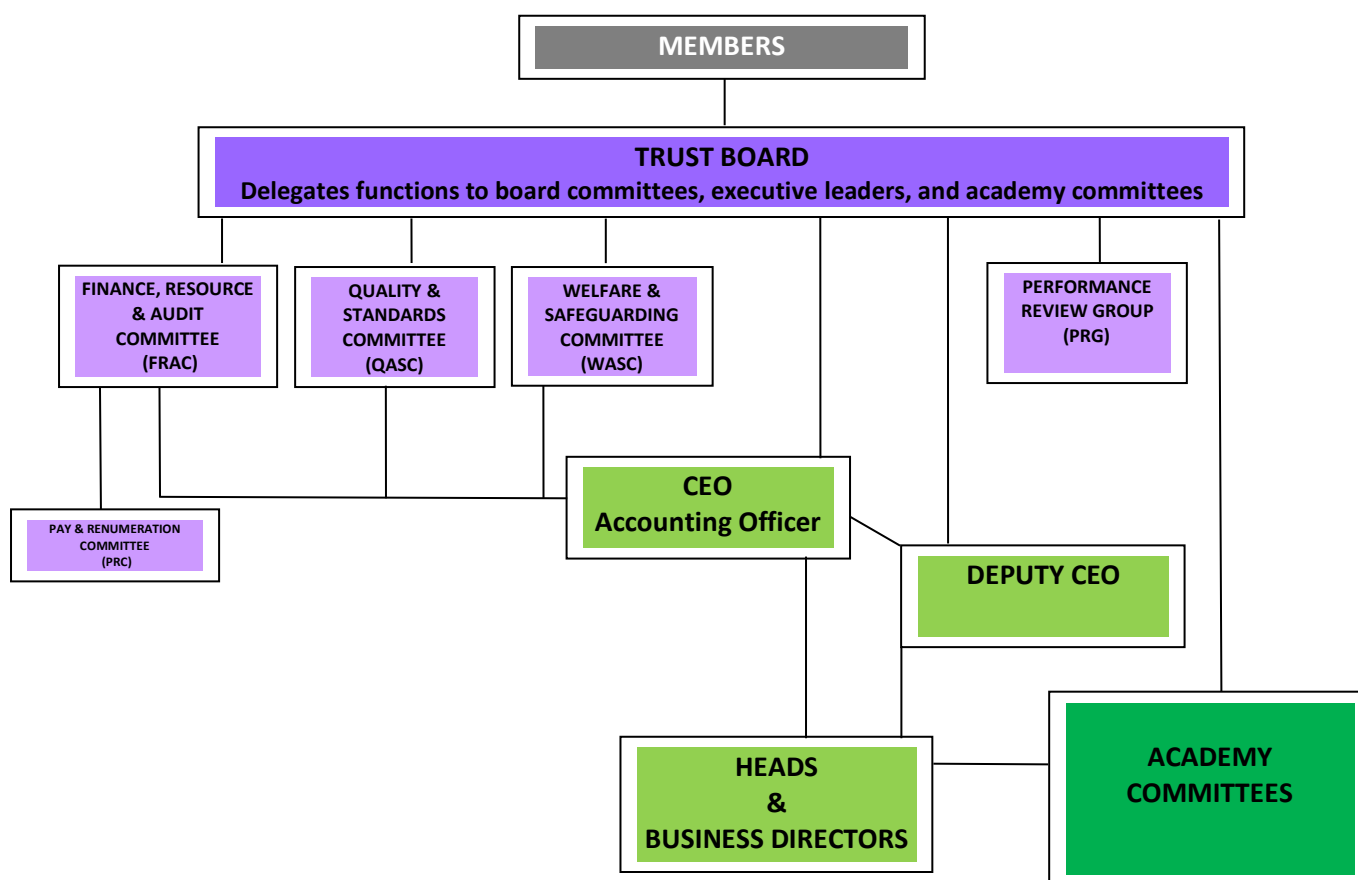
MEMBERS

TRUST BOARD
Delegates functions to board committees, executive leaders, and academy committees

FINANCE, RESOURCE & AUDIT COMMITTEE (FRAC)

QUALITY & STANDARDS COMMITTEE (QASC)

WELFARE & SAFEGUARDING COMMITTEE (WASC)

PERFORMANCE REVIEW GROUP (PRG)

PAY & RENUMERATION COMMITTEE (PRC)

CEO
Accounting Officer

DEPUTY CEO

HEADS
&
BUSINESS DIRECTORS

ACADEMY COMMITTEES